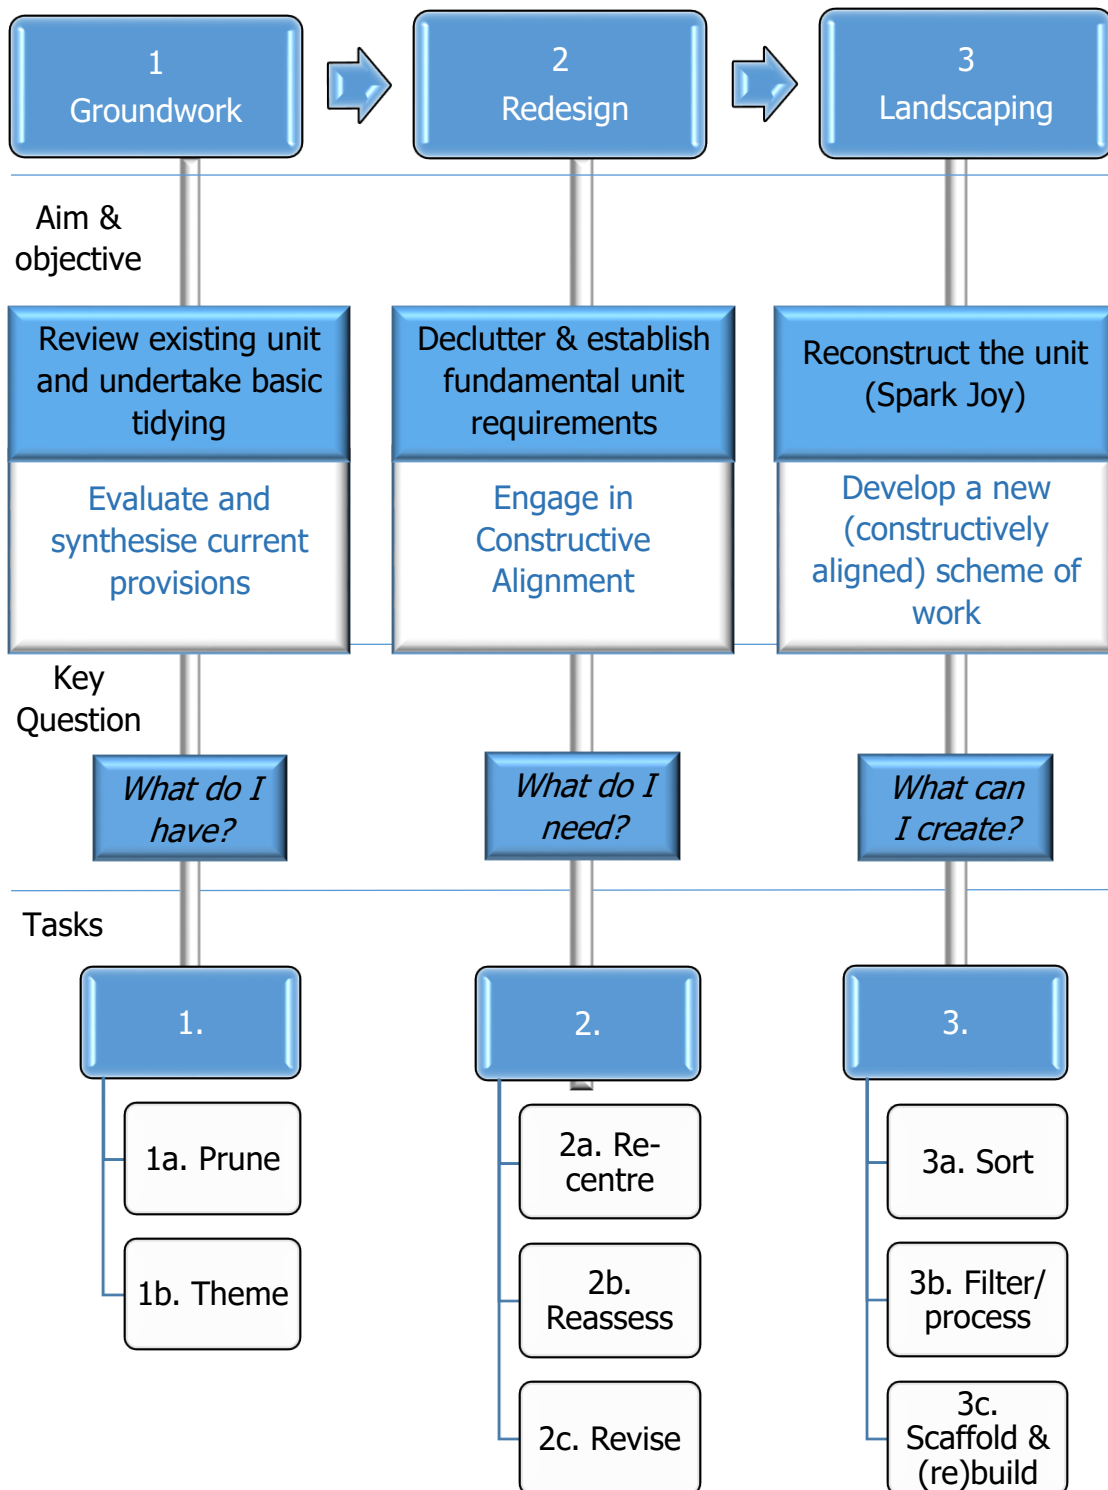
1
Groundwork

2
Redesign

3
Landscaping

Aim & objective

Review existing unit and undertake basic tidying

Evaluate and synthesise current provisions

Declutter & establish fundamental unit requirements

Engage in Constructive Alignment

Reconstruct the unit (Spark Joy)

Develop a new (constructively aligned) scheme of work

Key Question

What do I have?

What do I need?

What can I create?

Tasks

1.

1a. Prune

1b. Theme

2.

2a. Re-centre

2b. Reassess

2c. Revise

3.

3a. Sort

3b. Filter/ process

3c. Scaffold & (re)build